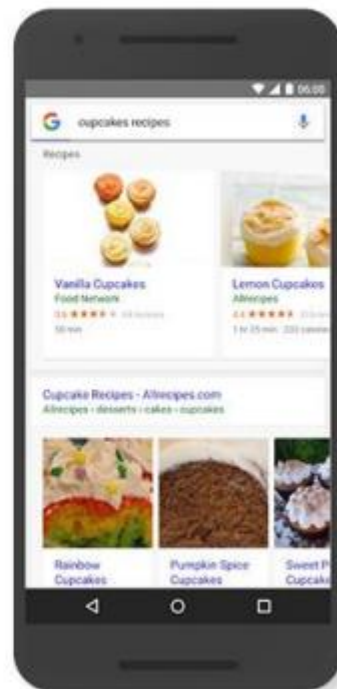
06:00

G cupcakes recipes

Recipes

Vanilla Cupcakes
Food Network
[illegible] ★★★★ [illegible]
50 min

Lemon Cupcakes
Allrecipes
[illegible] ★★★★ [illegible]
1 hr 25 min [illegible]

Cupcake Recipes - Allrecipes.com
Allrecipes › desserts › cakes › cupcakes

Rainbow Cupcakes

Pumpkin Spice Cupcakes

Sweet P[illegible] Cupcake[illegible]